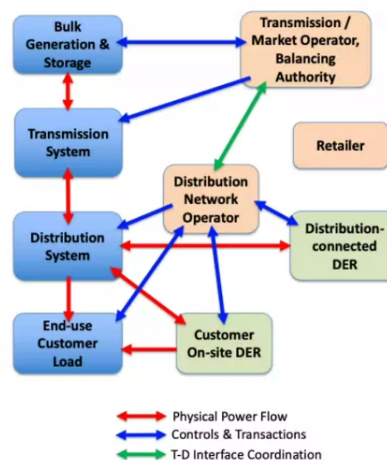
Bulk Generation & Storage

Transmission / Market Operator, Balancing Authority

Transmission System

Retailer

Distribution Network Operator

Distribution System

Distribution-connected DER

End-use Customer Load

Customer On-site DER

Physical Power Flow

Controls & Transactions

T-D Interface Coordination